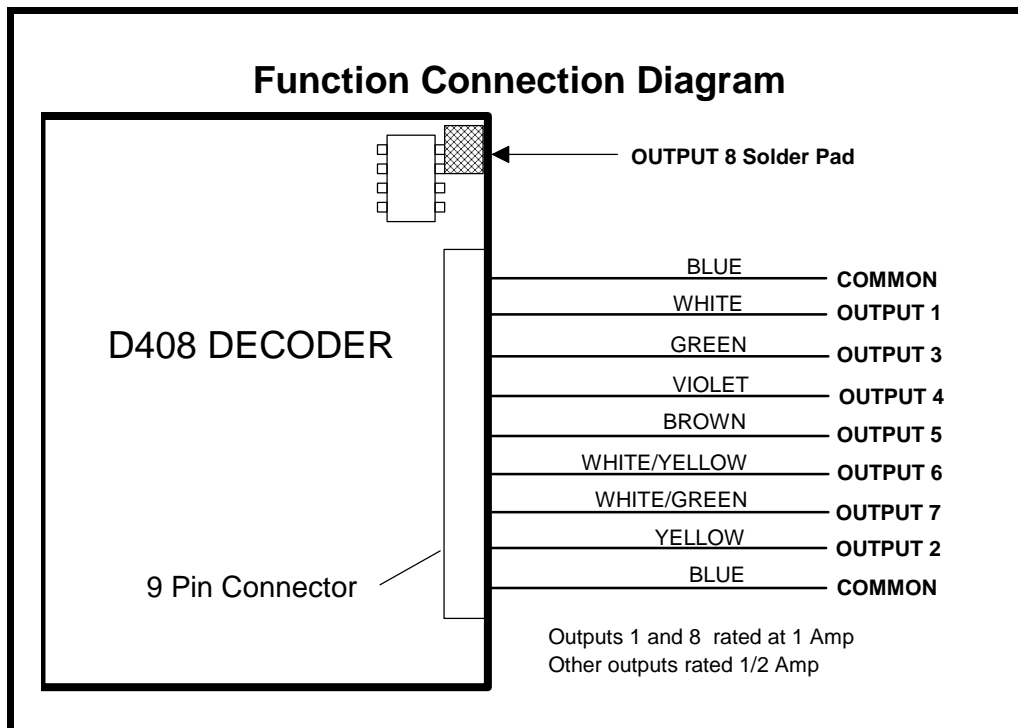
Function Connection Diagram

OUTPUT 8 Solder Pad

D408 DECODER

9 Pin Connector

BLUE COMMON
WHITE OUTPUT 1
GREEN OUTPUT 3
VIOLET OUTPUT 4
BROWN OUTPUT 5
WHITE/YELLOW OUTPUT 6
WHITE/GREEN OUTPUT 7
YELLOW OUTPUT 2
BLUE COMMON

Outputs 1 and 8 rated at 1 Amp
Other outputs rated 1/2 Amp